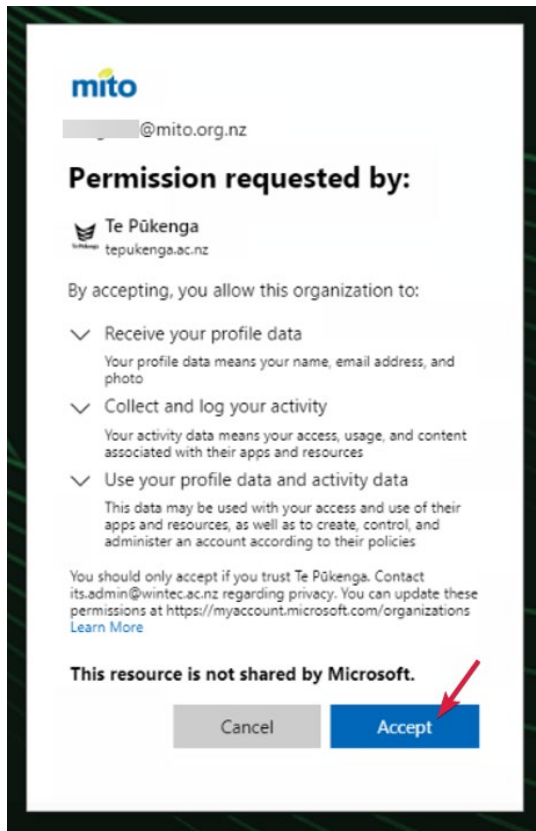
mito

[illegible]@mito.org.nz

Permission requested by:

Te Pūkenga
tepukenga.ac.nz

By accepting, you allow this organization to:

Receive your profile data
Your profile data means your name, email address, and photo

Collect and log your activity
Your activity data means your access, usage, and content associated with their apps and resources

Use your profile data and activity data
This data may be used with your access and use of their apps and resources, as well as to create, control, and administer an account according to their policies

You should only accept if you trust Te Pūkenga. Contact its.admin@wintec.ac.nz regarding privacy. You can update these permissions at https://myaccount.microsoft.com/organizations
Learn More

This resource is not shared by Microsoft.

Cancel
Accept